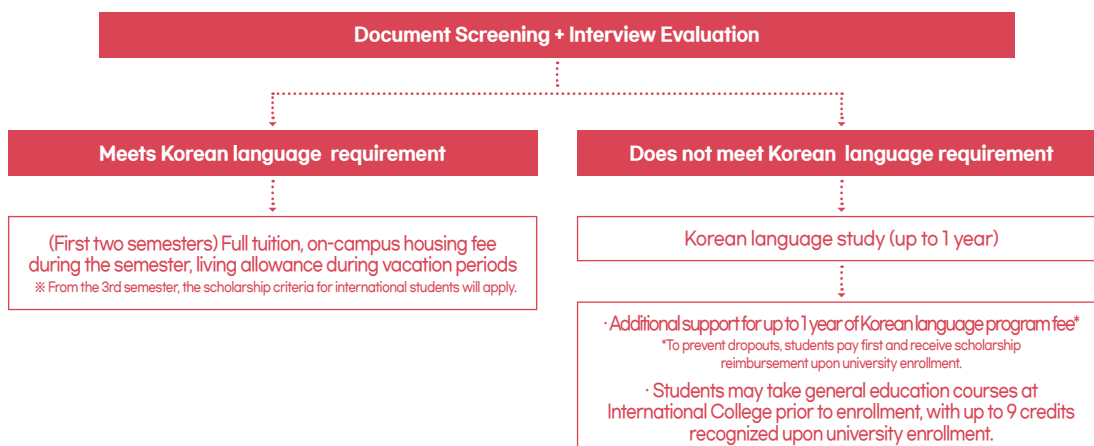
Document Screening + Interview Evaluation

Meets Korean language requirement

(First two semesters) Full tuition, on-campus housing fee during the semester, living allowance during vacation periods
※ From the 3rd semester, the scholarship criteria for international students will apply.

Does not meet Korean language requirement

Korean language study (up to 1 year)

· Additional support for up to 1 year of Korean language program fee*
*To prevent dropouts, students pay first and receive scholarship reimbursement upon university enrollment.

· Students may take general education courses at International College prior to enrollment, with up to 9 credits recognized upon university enrollment.